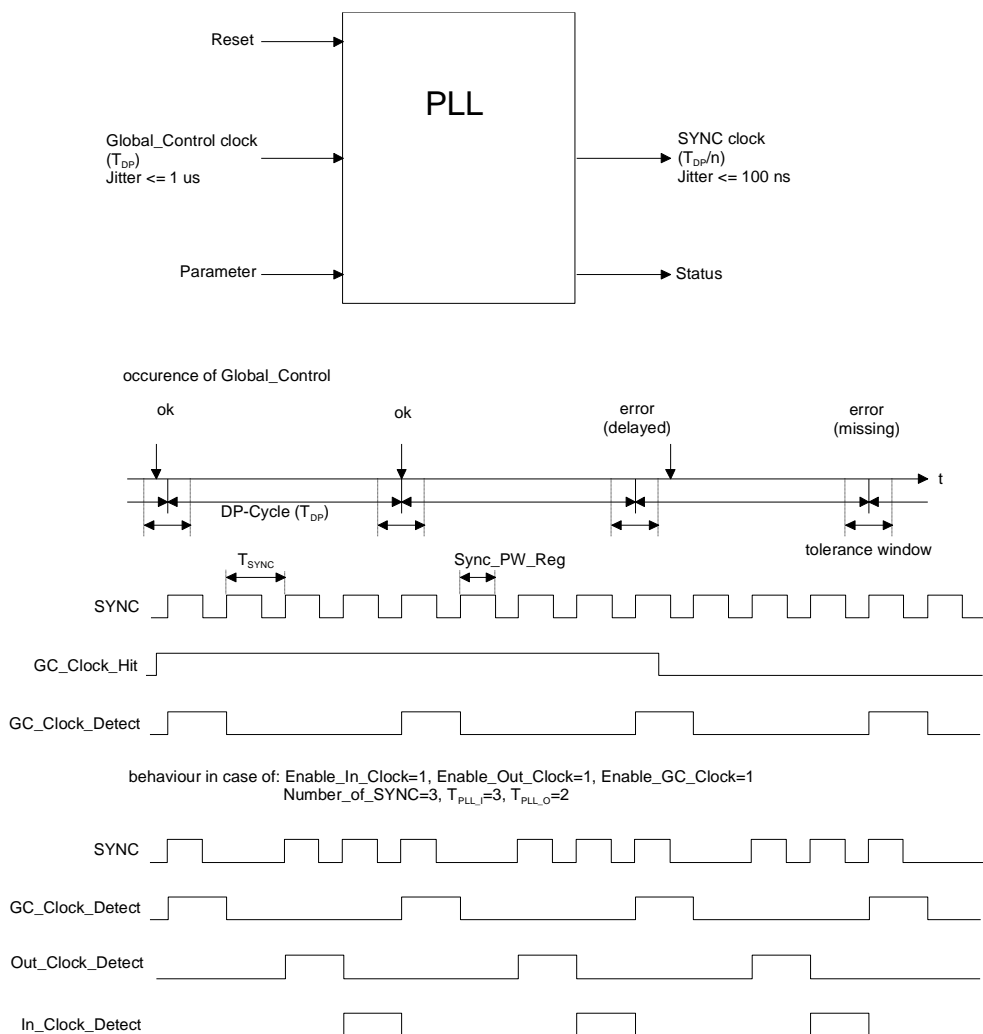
Reset

PLL

Global_Control clock ($T_{DP}$) Jitter <= 1 us

SYNC clock ($T_{DP}/n$) Jitter <= 100 ns

Parameter

Status

occurence of Global_Control

ok

ok

error (delayed)

error (missing)

t

DP-Cycle ($T_{DP}$)

tolerance window

$T_{SYNC}$

Sync_PW_Reg

SYNC

GC_Clock_Hit

GC_Clock_Detect

behaviour in case of: Enable_In_Clock=1, Enable_Out_Clock=1, Enable_GC_Clock=1 Number_of_SYNC=3, $T_{PLL\_I}$=3, $T_{PLL\_O}$=2

SYNC

GC_Clock_Detect

Out_Clock_Detect

In_Clock_Detect